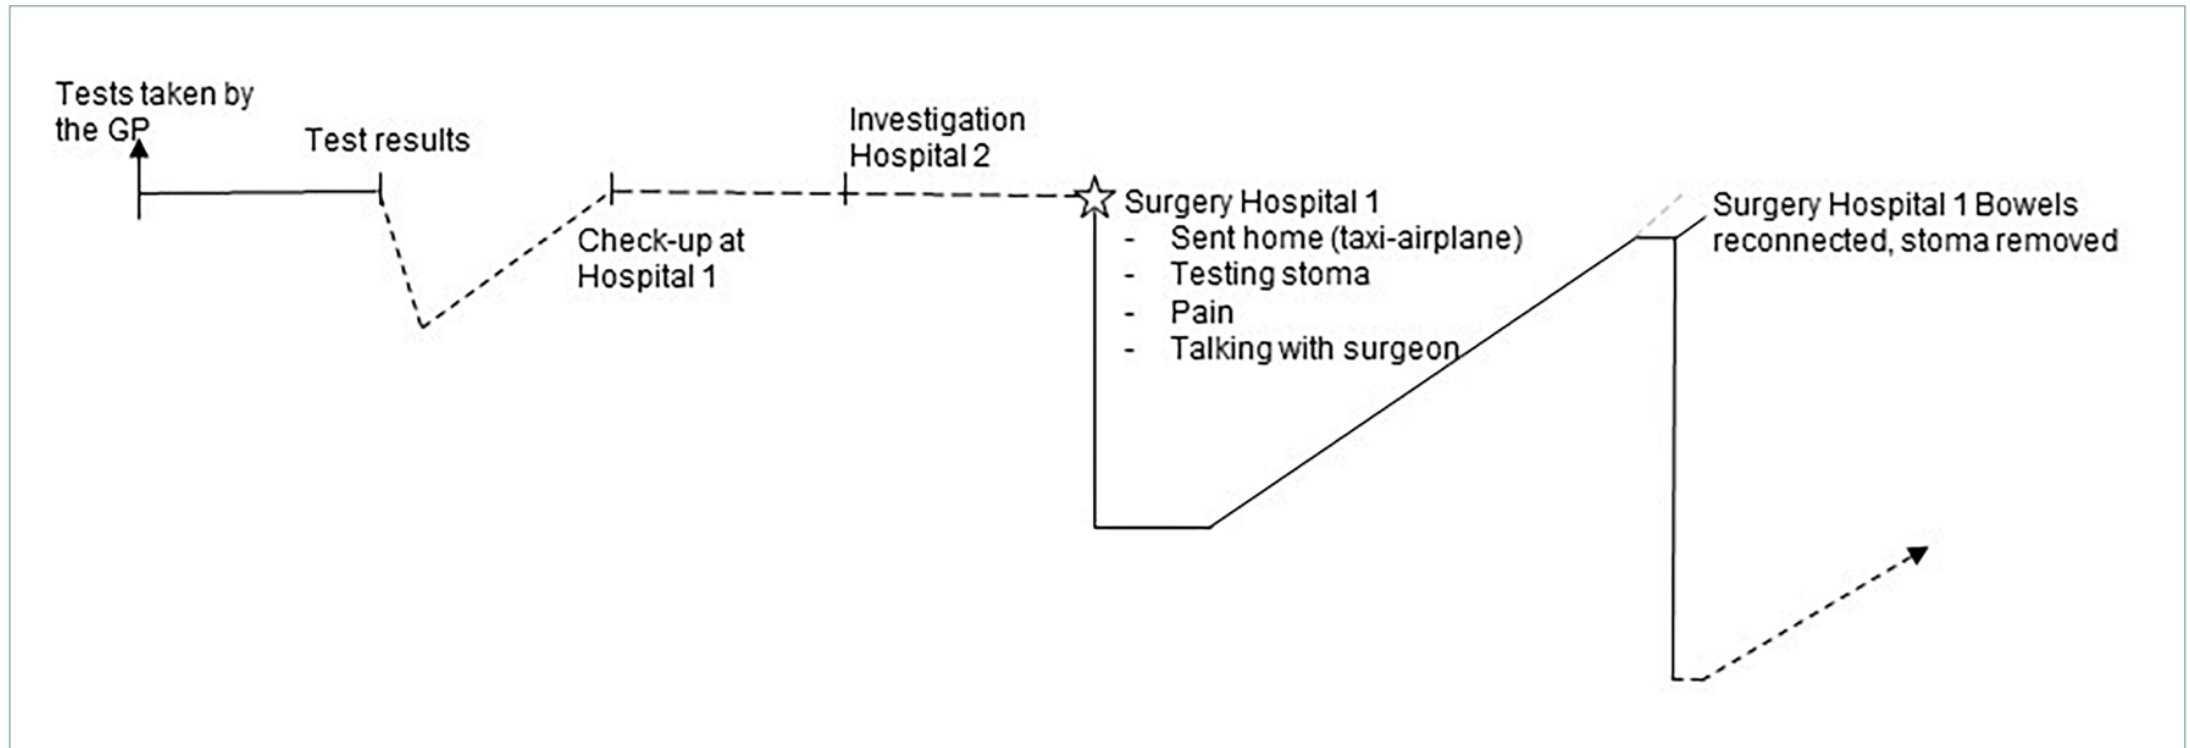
Tests taken by the GP

Test results

Investigation Hospital 2

Check-up at Hospital 1

Surgery Hospital 1
- Sent home (taxi-airplane)
- Testing stoma
- Pain
- Talking with surgeon

Surgery Hospital 1 Bowels reconnected, stoma removed